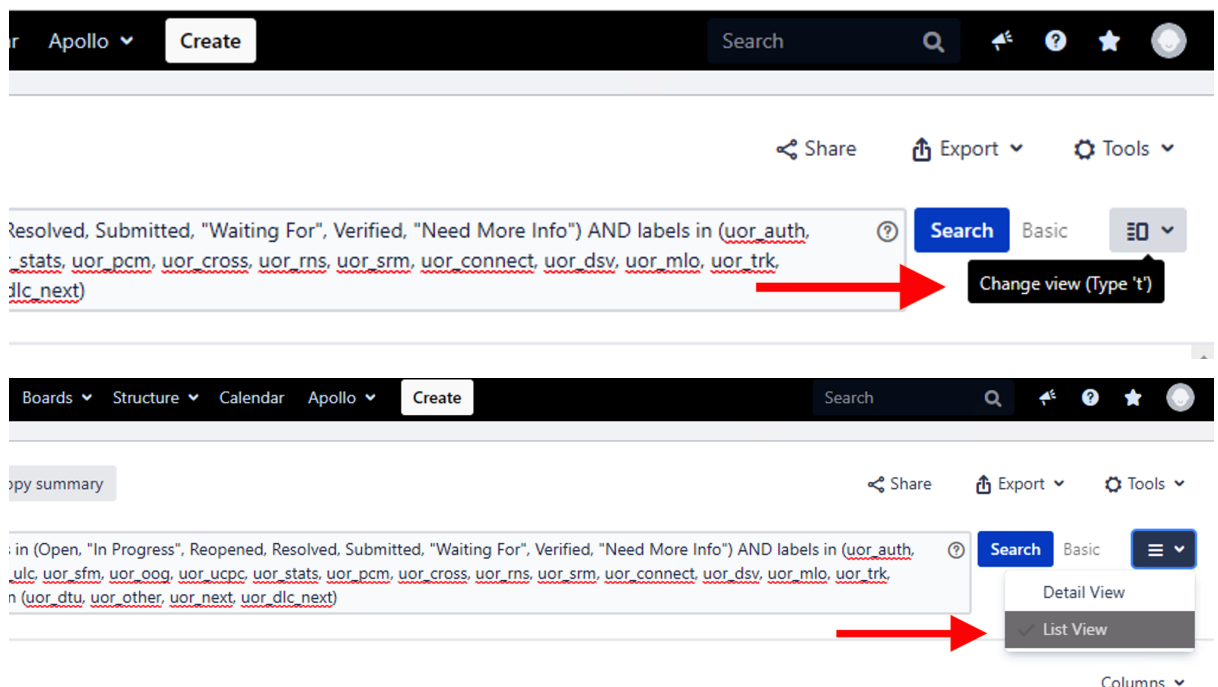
ır Apollo Create Search

Share Export Tools

Resolved, Submitted, "Waiting For", Verified, "Need More Info") AND labels in (uor_auth, _stats, uor_pcm, uor_cross, uor_rns, uor_srm, uor_connect, uor_dsv, uor_mlo, uor_trk, dlc_next)

Search Basic

Change view (Type 't')

Boards Structure Calendar Apollo Create Search

opy summary

Share Export Tools

s in (Open, "In Progress", Reopened, Resolved, Submitted, "Waiting For", Verified, "Need More Info") AND labels in (uor_auth, _ulc, uor_sfm, uor_oog, uor_ucpc, uor_stats, uor_pcm, uor_cross, uor_rns, uor_srm, uor_connect, uor_dsv, uor_mlo, uor_trk, n (uor_dtu, uor_other, uor_next, uor_dlc_next)

Search Basic

Detail View

List View

Columns